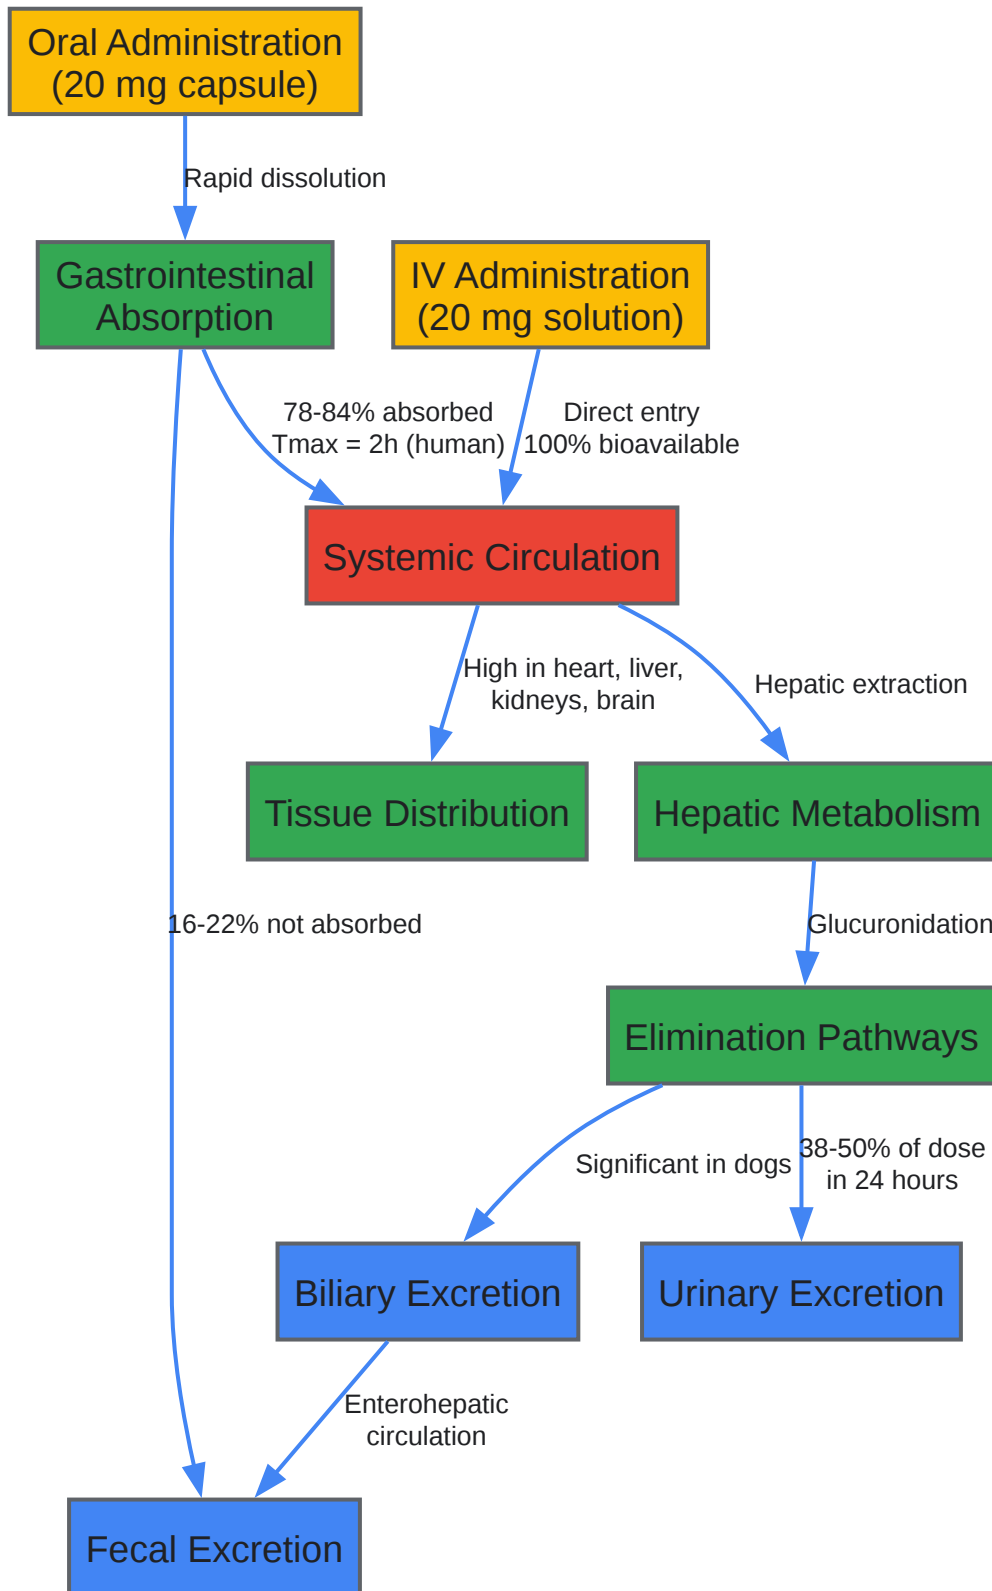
Oral Administration (20 mg capsule)

Rapid dissolution

Gastrointestinal Absorption

IV Administration (20 mg solution)

78-84% absorbed
Tmax = 2h (human)

Direct entry
100% bioavailable

Systemic Circulation

High in heart, liver, kidneys, brain

Hepatic extraction

Tissue Distribution

Hepatic Metabolism

16-22% not absorbed

Glucuronidation

Elimination Pathways

Significant in dogs

38-50% of dose in 24 hours

Biliary Excretion

Urinary Excretion

Enterohepatic circulation

Fecal Excretion